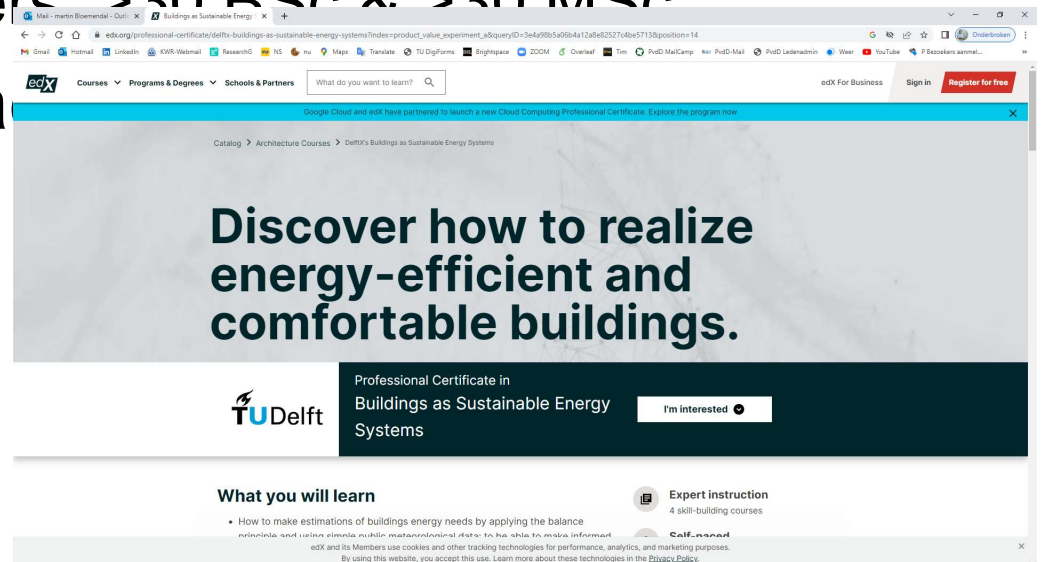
Mail - martin Bloemendal - Outl ×
Buildings as Sustainable Energy ×
+

edx.org/professional-certificate/delftx-buildings-as-sustainable-energy-systems?index=product_value_experiment_a&queryID=3e4a98b5a06b4a12a0e82527c4be5713&position=14

Gmail Hotmail LinkedIn KWR-Webmail ResearchG NS nu Maps Translate TU DigiForms Brightspace ZOOM Overleaf Tim PvdD MailCamp PvdD-Mail PvdD Ledenadmin Weer YouTube P Bezoekers aanmel...

Onderbroken

edX Courses Programs & Degrees Schools & Partners What do you want to learn? edX For Business Sign in Register for free

Google Cloud and edX have partnered to launch a new Cloud Computing Professional Certificate. Explore the program now

Catalog > Architecture Courses > DelftX's Buildings as Sustainable Energy Systems

Discover how to realize energy-efficient and comfortable buildings.

TUDelft

Professional Certificate in
Buildings as Sustainable Energy Systems

I'm interested

What you will learn

• How to make estimations of buildings energy needs by applying the balance principle and using simple public meteorological data; to be able to make informed

Expert instruction
4 skill-building courses

Self-paced

edX and its Members use cookies and other tracking technologies for performance, analytics, and marketing purposes.
By using this website, you accept this use. Learn more about these technologies in the Privacy Policy.